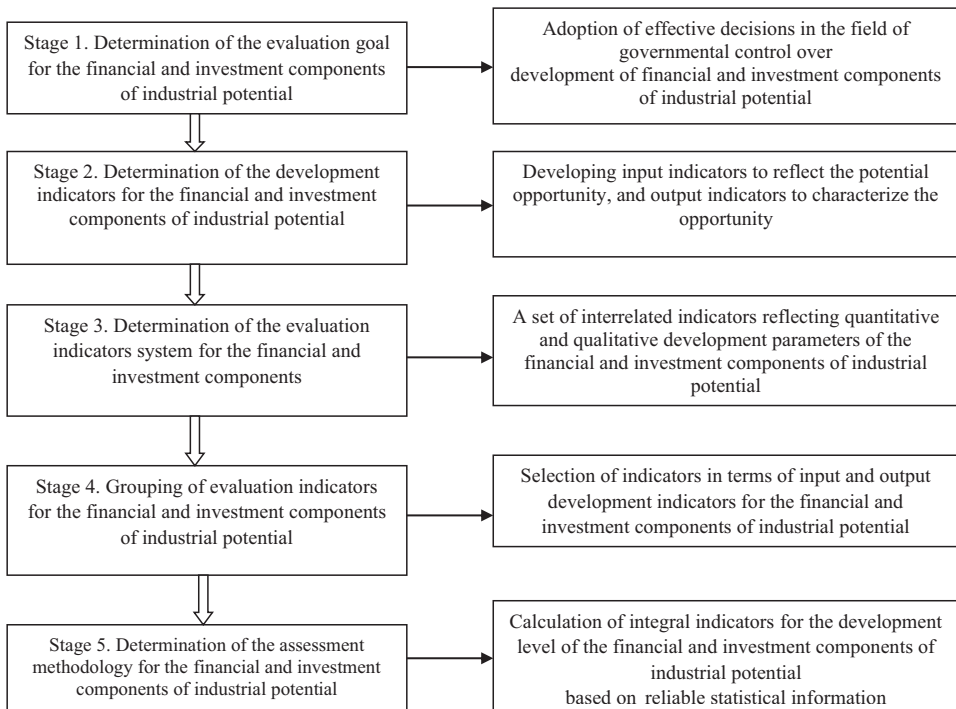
Stage 1. Determination of the evaluation goal for the financial and investment components of industrial potential

Adoption of effective decisions in the field of governmental control over development of financial and investment components of industrial potential

Stage 2. Determination of the development indicators for the financial and investment components of industrial potential

Developing input indicators to reflect the potential opportunity, and output indicators to characterize the opportunity

Stage 3. Determination of the evaluation indicators system for the financial and investment components

A set of interrelated indicators reflecting quantitative and qualitative development parameters of the financial and investment components of industrial potential

Stage 4. Grouping of evaluation indicators for the financial and investment components of industrial potential

Selection of indicators in terms of input and output development indicators for the financial and investment components of industrial potential

Stage 5. Determination of the assessment methodology for the financial and investment components of industrial potential

Calculation of integral indicators for the development level of the financial and investment components of industrial potential based on reliable statistical information